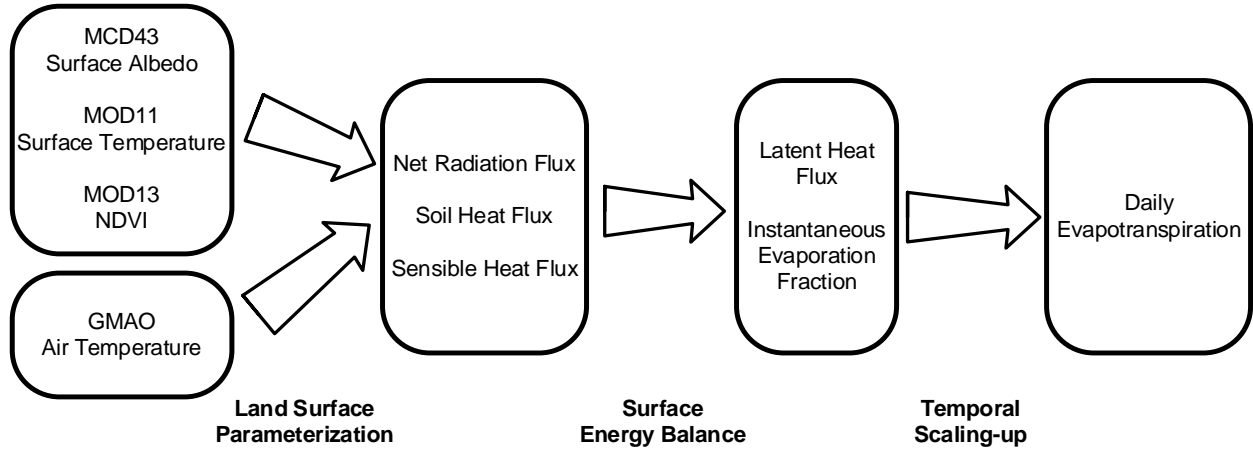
MCD43
Surface Albedo

MOD11
Surface Temperature

MOD13
NDVI

GMAO
Air Temperature

Net Radiation Flux

Soil Heat Flux

Sensible Heat Flux

Latent Heat Flux

Instantaneous Evaporation Fraction

Daily Evapotranspiration

Land Surface Parameterization

Surface Energy Balance

Temporal Scaling-up